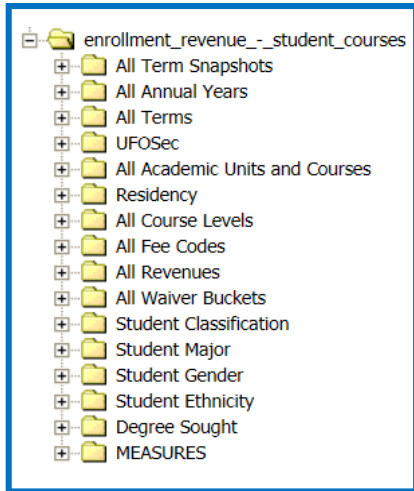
enrollment_revenue_-_student_courses
All Term Snapshots
All Annual Years
All Terms
UFOSec
All Academic Units and Courses
Residency
All Course Levels
All Fee Codes
All Revenues
All Waiver Buckets
Student Classification
Student Major
Student Gender
Student Ethnicity
Degree Sought
MEASURES